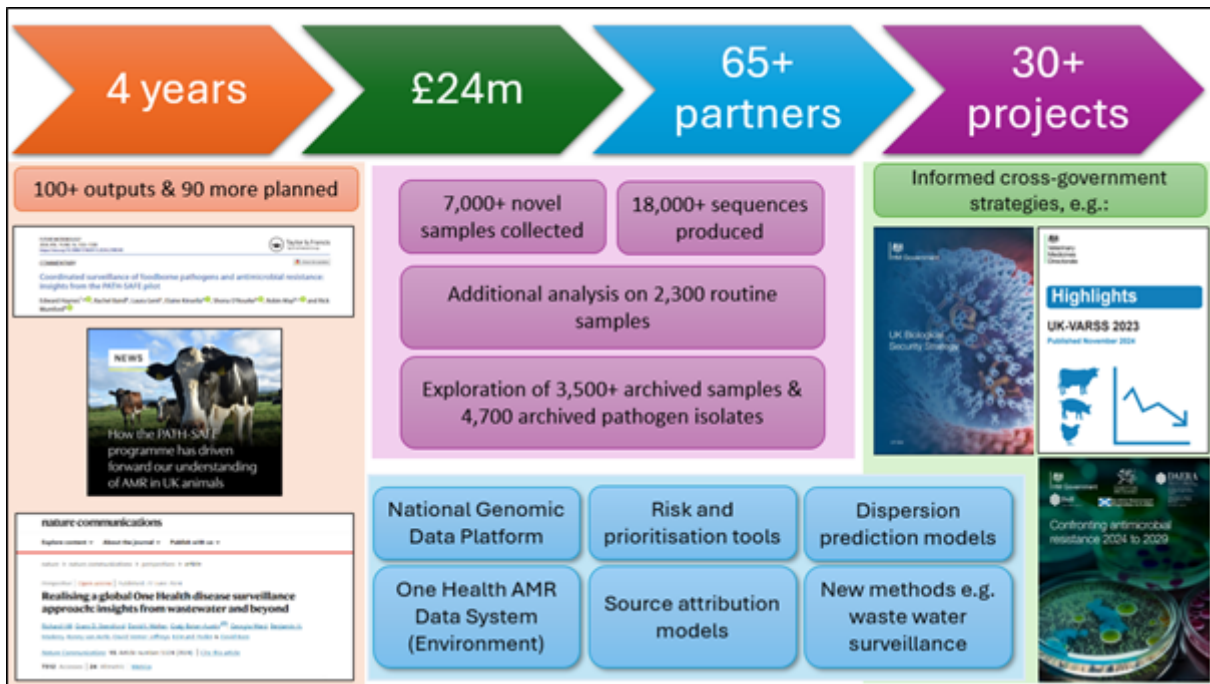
4 years

£24m

65+ partners

30+ projects

100+ outputs & 90 more planned

COMMENTARY

Taylor & Francis

Coordinated surveillance of foodborne pathogens and antimicrobial resistance: insights from the PATH-SAFE pilot

Edward Haynes, Rachel Banff, Laura Lenf, Claire Kinsella, Shona O'Rourke, Robin May and Rick Mumford

NEWS

How the PATH-SAFE programme has driven forward our understanding of AMR in UK animals

nature communications

Explore content About the journal Publish with us

Realising a global One Health disease surveillance approach: insights from wastewater and beyond

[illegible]

7,000+ novel samples collected

18,000+ sequences produced

Additional analysis on 2,300 routine samples

Exploration of 3,500+ archived samples & 4,700 archived pathogen isolates

Informed cross-government strategies, e.g.:

HM Government

UK Biological Security Strategy

Veterinary Medicines Directorate

Highlights

UK-VARSS 2023

Published November 2024

HM Government

DAERA

Confronting antimicrobial resistance 2024 to 2029

National Genomic Data Platform

Risk and prioritisation tools

Dispersion prediction models

One Health AMR Data System (Environment)

Source attribution models

New methods e.g. waste water surveillance